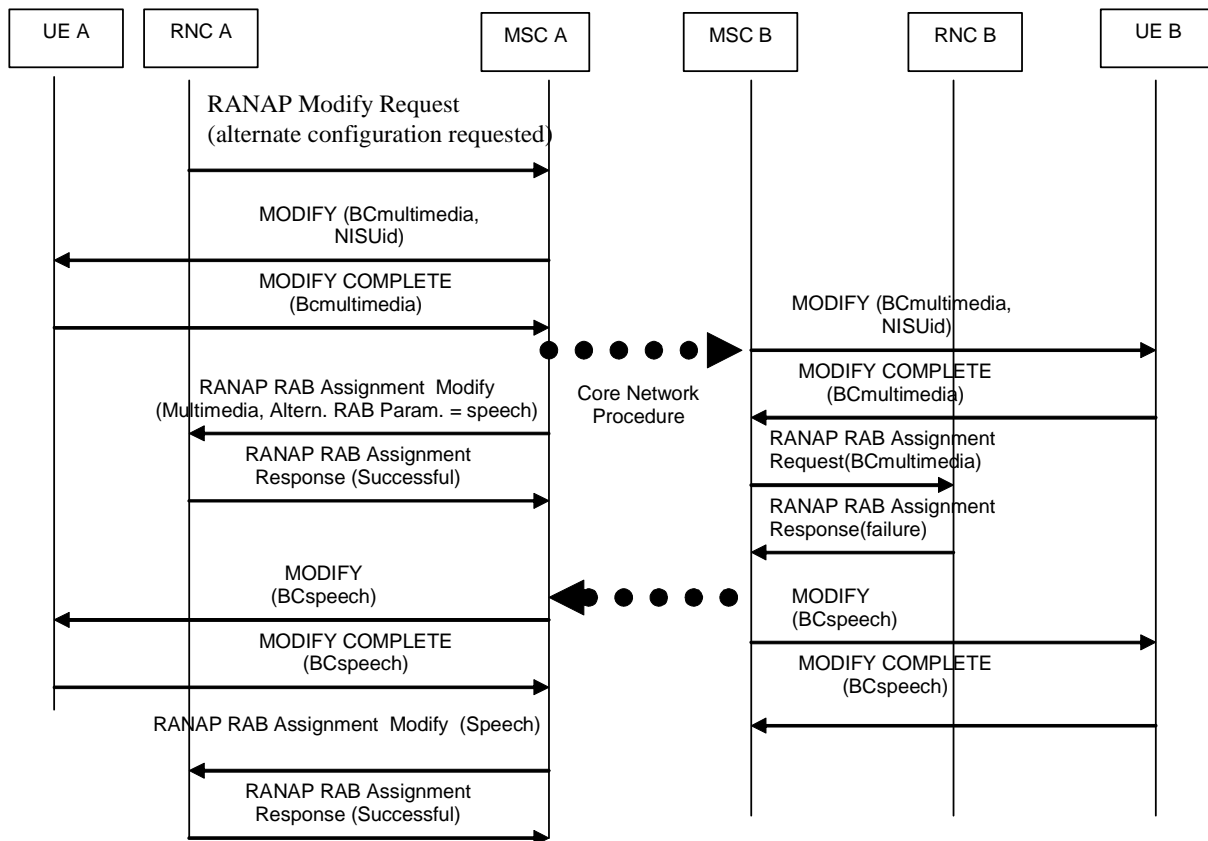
UE A

RNC A

MSC A

MSC B

RNC B

UE B

RANAP Modify Request (alternate configuration requested)

MODIFY (BCmultimedia, NISUid)

MODIFY COMPLETE (Bcmultimedia)

MODIFY (BCmultimedia, NISUid)

MODIFY COMPLETE (BCmultimedia)

RANAP RAB Assignment Modify (Multimedia, Altern. RAB Param. = speech)

Core Network Procedure

RANAP RAB Assignment Response (Successful)

RANAP RAB Assignment Request(BCmultimedia)

RANAP RAB Assignment Response(failure)

MODIFY (BCspeech)

MODIFY (BCspeech)

MODIFY COMPLETE (BCspeech)

MODIFY COMPLETE (BCspeech)

RANAP RAB Assignment Modify (Speech)

RANAP RAB Assignment Response (Successful)